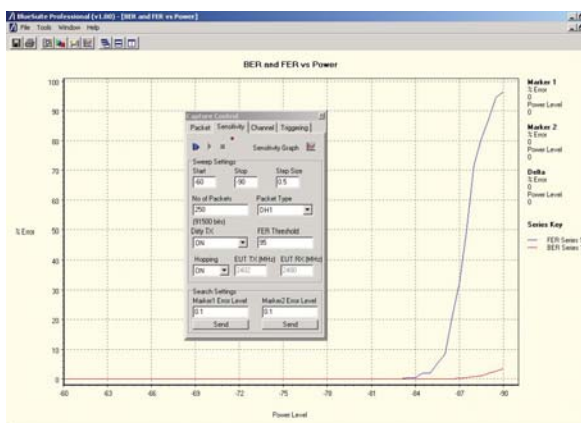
BlueSuite Professional (v1.00) - [BER and FER vs Power]

File Tools Window Help

BER and FER vs Power

Capture Control

Packet Sensitivity Channel Triggering

Sensitivity Graph

Sweep Settings

Start Stop Step Size

-60 -90 0.5

No of Packets Packet Type

250 DH1

(91500 bits)

Dirty TX FER Threshold

ON 95

Hopping EUT TX (MHz) EUT RX (MHz)

ON 2402 2480

Search Settings

Marker1 Error Level Marker2 Error Level

0.1 0.1

Send Send

100

90

80

70

60

% Error 50

40

30

20

10

0

-60 -63 -66 -69 -72 -75 -78 -81 -84 -87 -90

Power Level

Marker 1
% Error
0
Power Level
0

Marker 2
% Error
0
Power Level
0

Delta
% Error
0
Power Level
0

Series Key

FER Series 1

BER Series